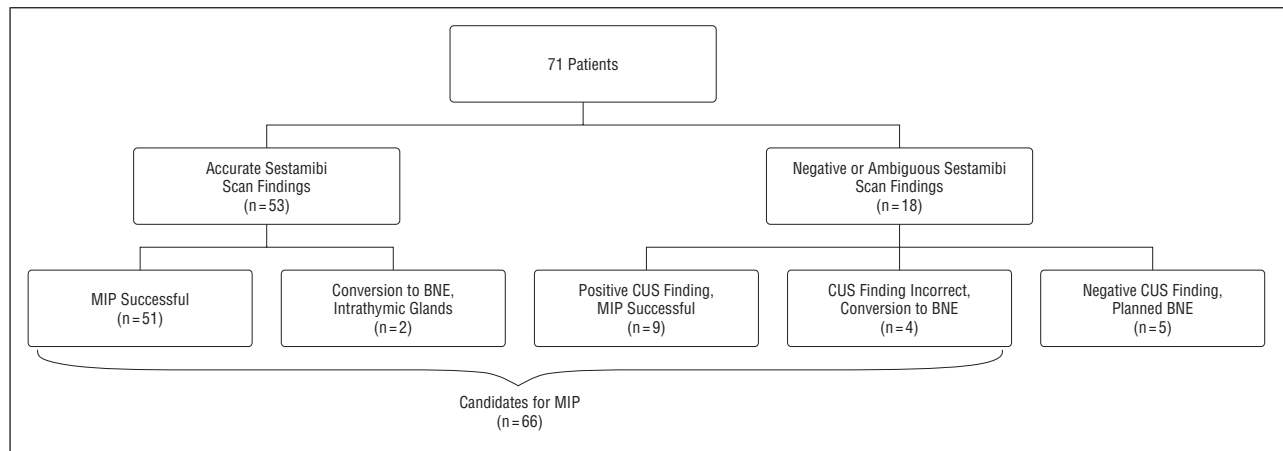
71 Patients

Accurate Sestamibi Scan Findings (n = 53)

Negative or Ambiguous Sestamibi Scan Findings (n = 18)

MIP Successful (n = 51)

Conversion to BNE, Intrathymic Glands (n = 2)

Positive CUS Finding, MIP Successful (n = 9)

CUS Finding Incorrect, Conversion to BNE (n = 4)

Negative CUS Finding, Planned BNE (n = 5)

Candidates for MIP (n = 66)